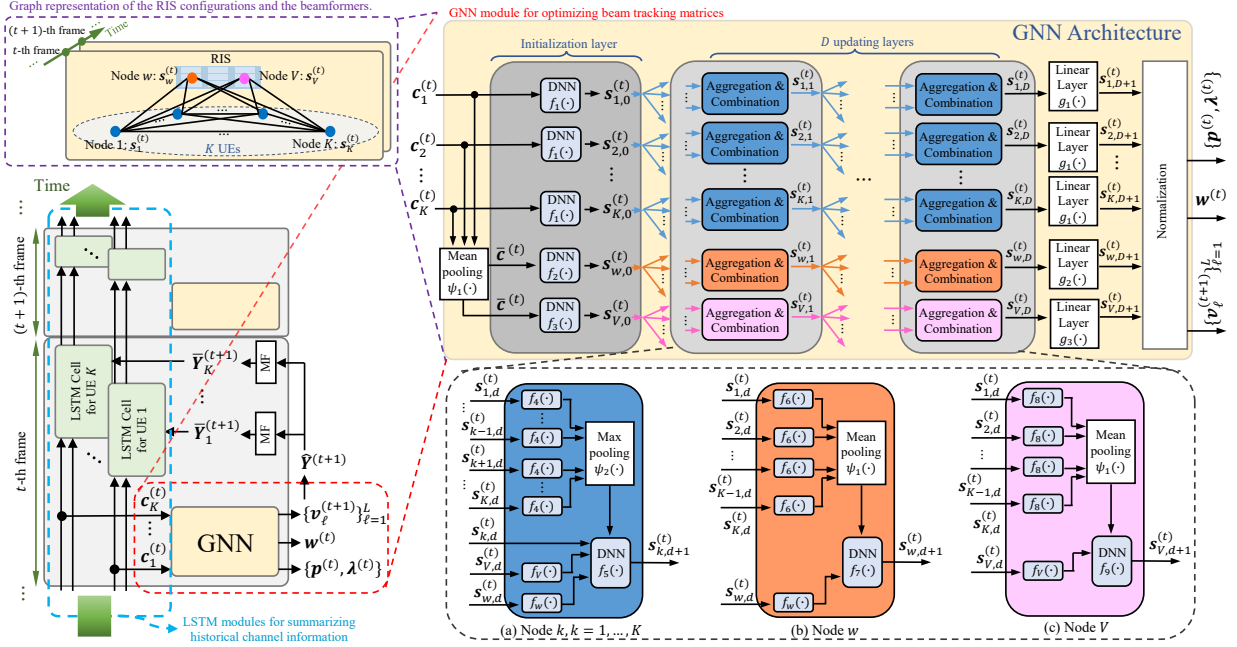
Graph representation of the RIS configurations and the beamformers.

$(t+1)$-th frame

$t$-th frame

Time

RIS

Node $w$: $s_w^{(t)}$

Node $V$: $s_V^{(t)}$

Node 1: $s_1^{(t)}$

$K$ UEs

Node $K$: $s_K^{(t)}$

GNN module for optimizing beam tracking matrices

GNN Architecture

Initialization layer

$D$ updating layers

$c_1^{(t)}$

$c_2^{(t)}$

$c_K^{(t)}$

DNN $f_1(\cdot)$

$s_{1,0}^{(t)}$

DNN $f_1(\cdot)$

$s_{2,0}^{(t)}$

DNN $f_1(\cdot)$

$s_{K,0}^{(t)}$

Mean pooling $\psi_1(\cdot)$

$\bar{c}^{(t)}$

DNN $f_2(\cdot)$

$s_{w,0}^{(t)}$

$\bar{c}^{(t)}$

DNN $f_3(\cdot)$

$s_{V,0}^{(t)}$

Aggregation & Combination

$s_{1,1}^{(t)}$

Aggregation & Combination

$s_{2,1}^{(t)}$

Aggregation & Combination

$s_{K,1}^{(t)}$

Aggregation & Combination

$s_{w,1}^{(t)}$

Aggregation & Combination

$s_{V,1}^{(t)}$

Aggregation & Combination

$s_{1,D}^{(t)}$

Aggregation & Combination

$s_{2,D}^{(t)}$

Aggregation & Combination

$s_{K,D}^{(t)}$

Aggregation & Combination

$s_{w,D}^{(t)}$

Aggregation & Combination

$s_{V,D}^{(t)}$

Linear Layer $g_1(\cdot)$

$s_{1,D+1}^{(t)}$

Linear Layer $g_1(\cdot)$

$s_{2,D+1}^{(t)}$

Linear Layer $g_1(\cdot)$

$s_{K,D+1}^{(t)}$

Linear Layer $g_2(\cdot)$

$s_{w,D+1}^{(t)}$

Linear Layer $g_3(\cdot)$

$s_{V,D+1}^{(t)}$

Normalization

$\{p^{(t)}, \lambda^{(t)}\}$

$w^{(t)}$

$\{v_\ell^{(t+1)}\}_{\ell=1}^L$

Time

$(t+1)$-th frame

$t$-th frame

LSTM Cell for UE $K$

LSTM Cell for UE 1

$\bar{Y}_K^{(t+1)}$

MF

$\bar{Y}_1^{(t+1)}$

MF

$\hat{Y}^{(t+1)}$

$c_K^{(t)}$

$c_1^{(t)}$

GNN

$\{v_\ell^{(t+1)}\}_{\ell=1}^L$

$w^{(t)}$

$\{p^{(t)}, \lambda^{(t)}\}$

LSTM modules for summarizing historical channel information

$s_{1,d}^{(t)}$

$s_{k-1,d}^{(t)}$

$s_{k+1,d}^{(t)}$

$s_{K,d}^{(t)}$

$f_4(\cdot)$

$f_4(\cdot)$

$f_4(\cdot)$

$f_4(\cdot)$

Max pooling $\psi_2(\cdot)$

$s_{k,d}^{(t)}$

$s_{V,d}^{(t)}$

$s_{w,d}^{(t)}$

$f_V(\cdot)$

$f_w(\cdot)$

DNN $f_5(\cdot)$

$s_{k,d+1}^{(t)}$

(a) Node $k, k = 1, \ldots, K$

$s_{1,d}^{(t)}$

$s_{2,d}^{(t)}$

$s_{K-1,d}^{(t)}$

$s_{K,d}^{(t)}$

$f_6(\cdot)$

$f_6(\cdot)$

$f_6(\cdot)$

$f_6(\cdot)$

Mean pooling $\psi_1(\cdot)$

$s_{w,d}^{(t)}$

$f_w(\cdot)$

DNN $f_7(\cdot)$

$s_{w,d+1}^{(t)}$

(b) Node $w$

$s_{1,d}^{(t)}$

$s_{2,d}^{(t)}$

$s_{K-1,d}^{(t)}$

$s_{K,d}^{(t)}$

$f_8(\cdot)$

$f_8(\cdot)$

$f_8(\cdot)$

$f_8(\cdot)$

Mean pooling $\psi_1(\cdot)$

$s_{V,d}^{(t)}$

$f_V(\cdot)$

DNN $f_9(\cdot)$

$s_{V,d+1}^{(t)}$

(c) Node $V$